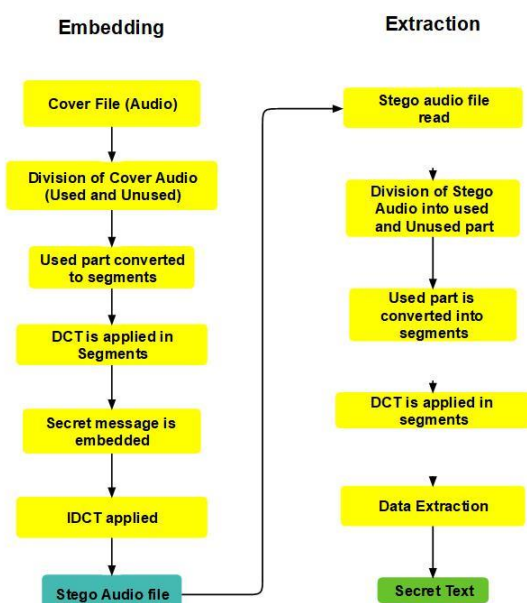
Embedding

Cover File (Audio)

Division of Cover Audio (Used and Unused)

Used part converted to segments

DCT is applied in Segments

Secret message is embedded

IDCT applied

Stego Audio file

Extraction

Stego audio file read

Division of Stego Audio into used and Unused part

Used part is converted into segments

DCT is applied in segments

Data Extraction

Secret Text